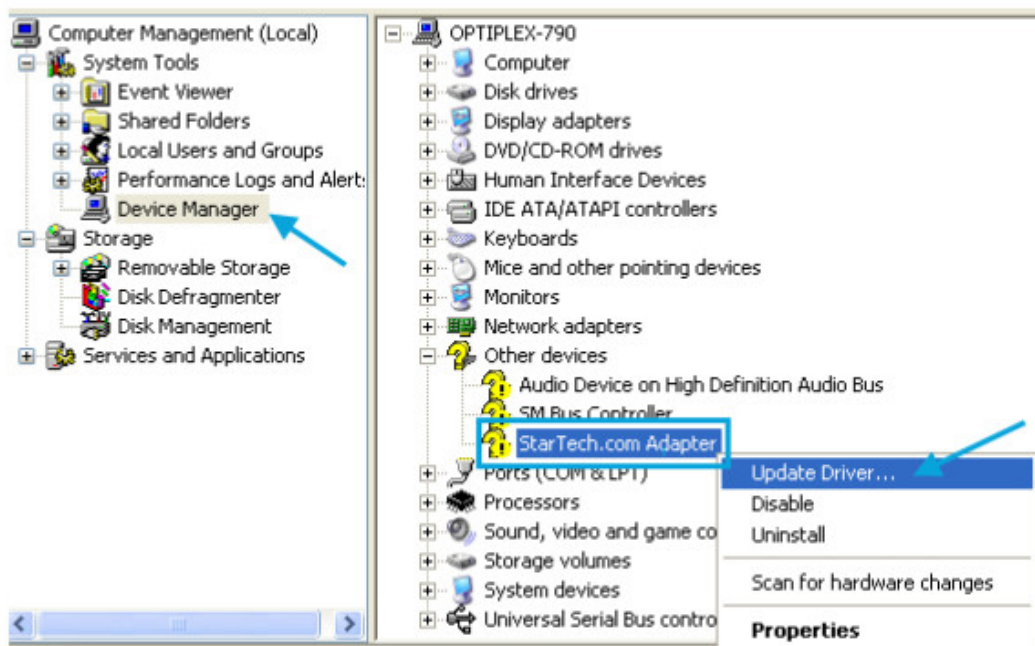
Computer Management (Local)
System Tools
Event Viewer
Shared Folders
Local Users and Groups
Performance Logs and Alert:
Device Manager
Storage
Removable Storage
Disk Defragmenter
Disk Management
Services and Applications

OPTIPLEX-790
Computer
Disk drives
Display adapters
DVD/CD-ROM drives
Human Interface Devices
IDE ATA/ATAPI controllers
Keyboards
Mice and other pointing devices
Monitors
Network adapters
Other devices
Audio Device on High Definition Audio Bus
SM Bus Controller
StarTech.com Adapter
Ports (COM & LPT)
Processors
Sound, video and game co
Storage volumes
System devices
Universal Serial Bus contro

Update Driver...
Disable
Uninstall
Scan for hardware changes
Properties